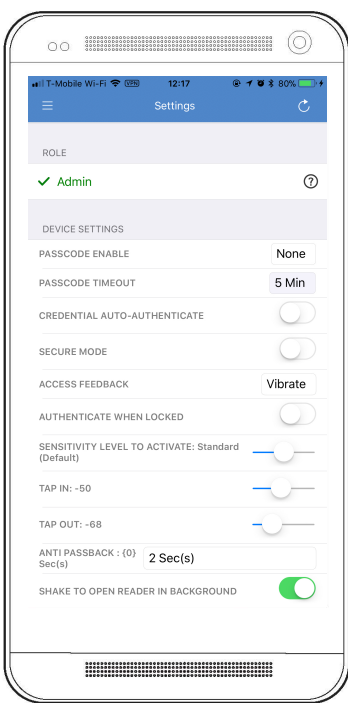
T-Mobile Wi-Fi VPN 12:17 80%

Settings

ROLE

Admin

DEVICE SETTINGS

PASSCODE ENABLE None

PASSCODE TIMEOUT 5 Min

CREDENTIAL AUTO-AUTHENTICATE

SECURE MODE

ACCESS FEEDBACK Vibrate

AUTHENTICATE WHEN LOCKED

SENSITIVITY LEVEL TO ACTIVATE: Standard (Default)

TAP IN: -50

TAP OUT: -68

ANTI PASSBACK : {0} Sec(s) 2 Sec(s)

SHAKE TO OPEN READER IN BACKGROUND